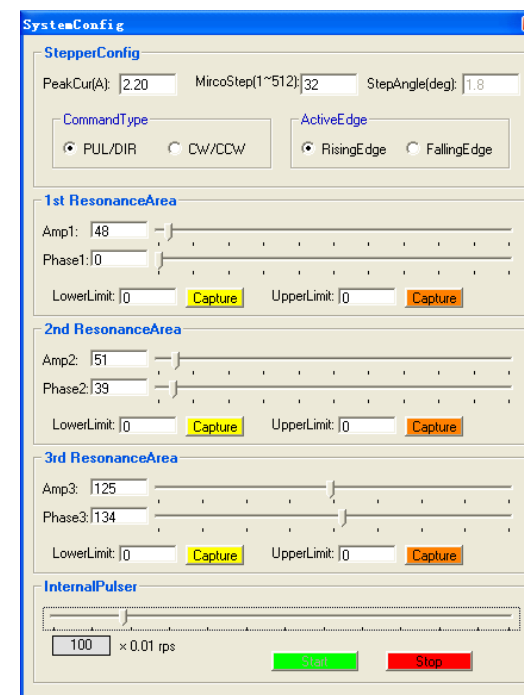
SystemConfig

StepperConfig

PeakCur(A): 2.20 MircoStep(1~512): 32 StepAngle(deg): 1.8

CommandType
PUL/DIR CW/CCW

ActiveEdge
RisingEdge FallingEdge

1st ResonanceArea

Amp1: 48

Phase1: 0

LowerLimit: 0 Capture UpperLimit: 0 Capture

2nd ResonanceArea

Amp2: 51

Phase2: 39

LowerLimit: 0 Capture UpperLimit: 0 Capture

3rd ResonanceArea

Amp3: 125

Phase3: 134

LowerLimit: 0 Capture UpperLimit: 0 Capture

InternalPulser

100 × 0.01 rps

Start Stop